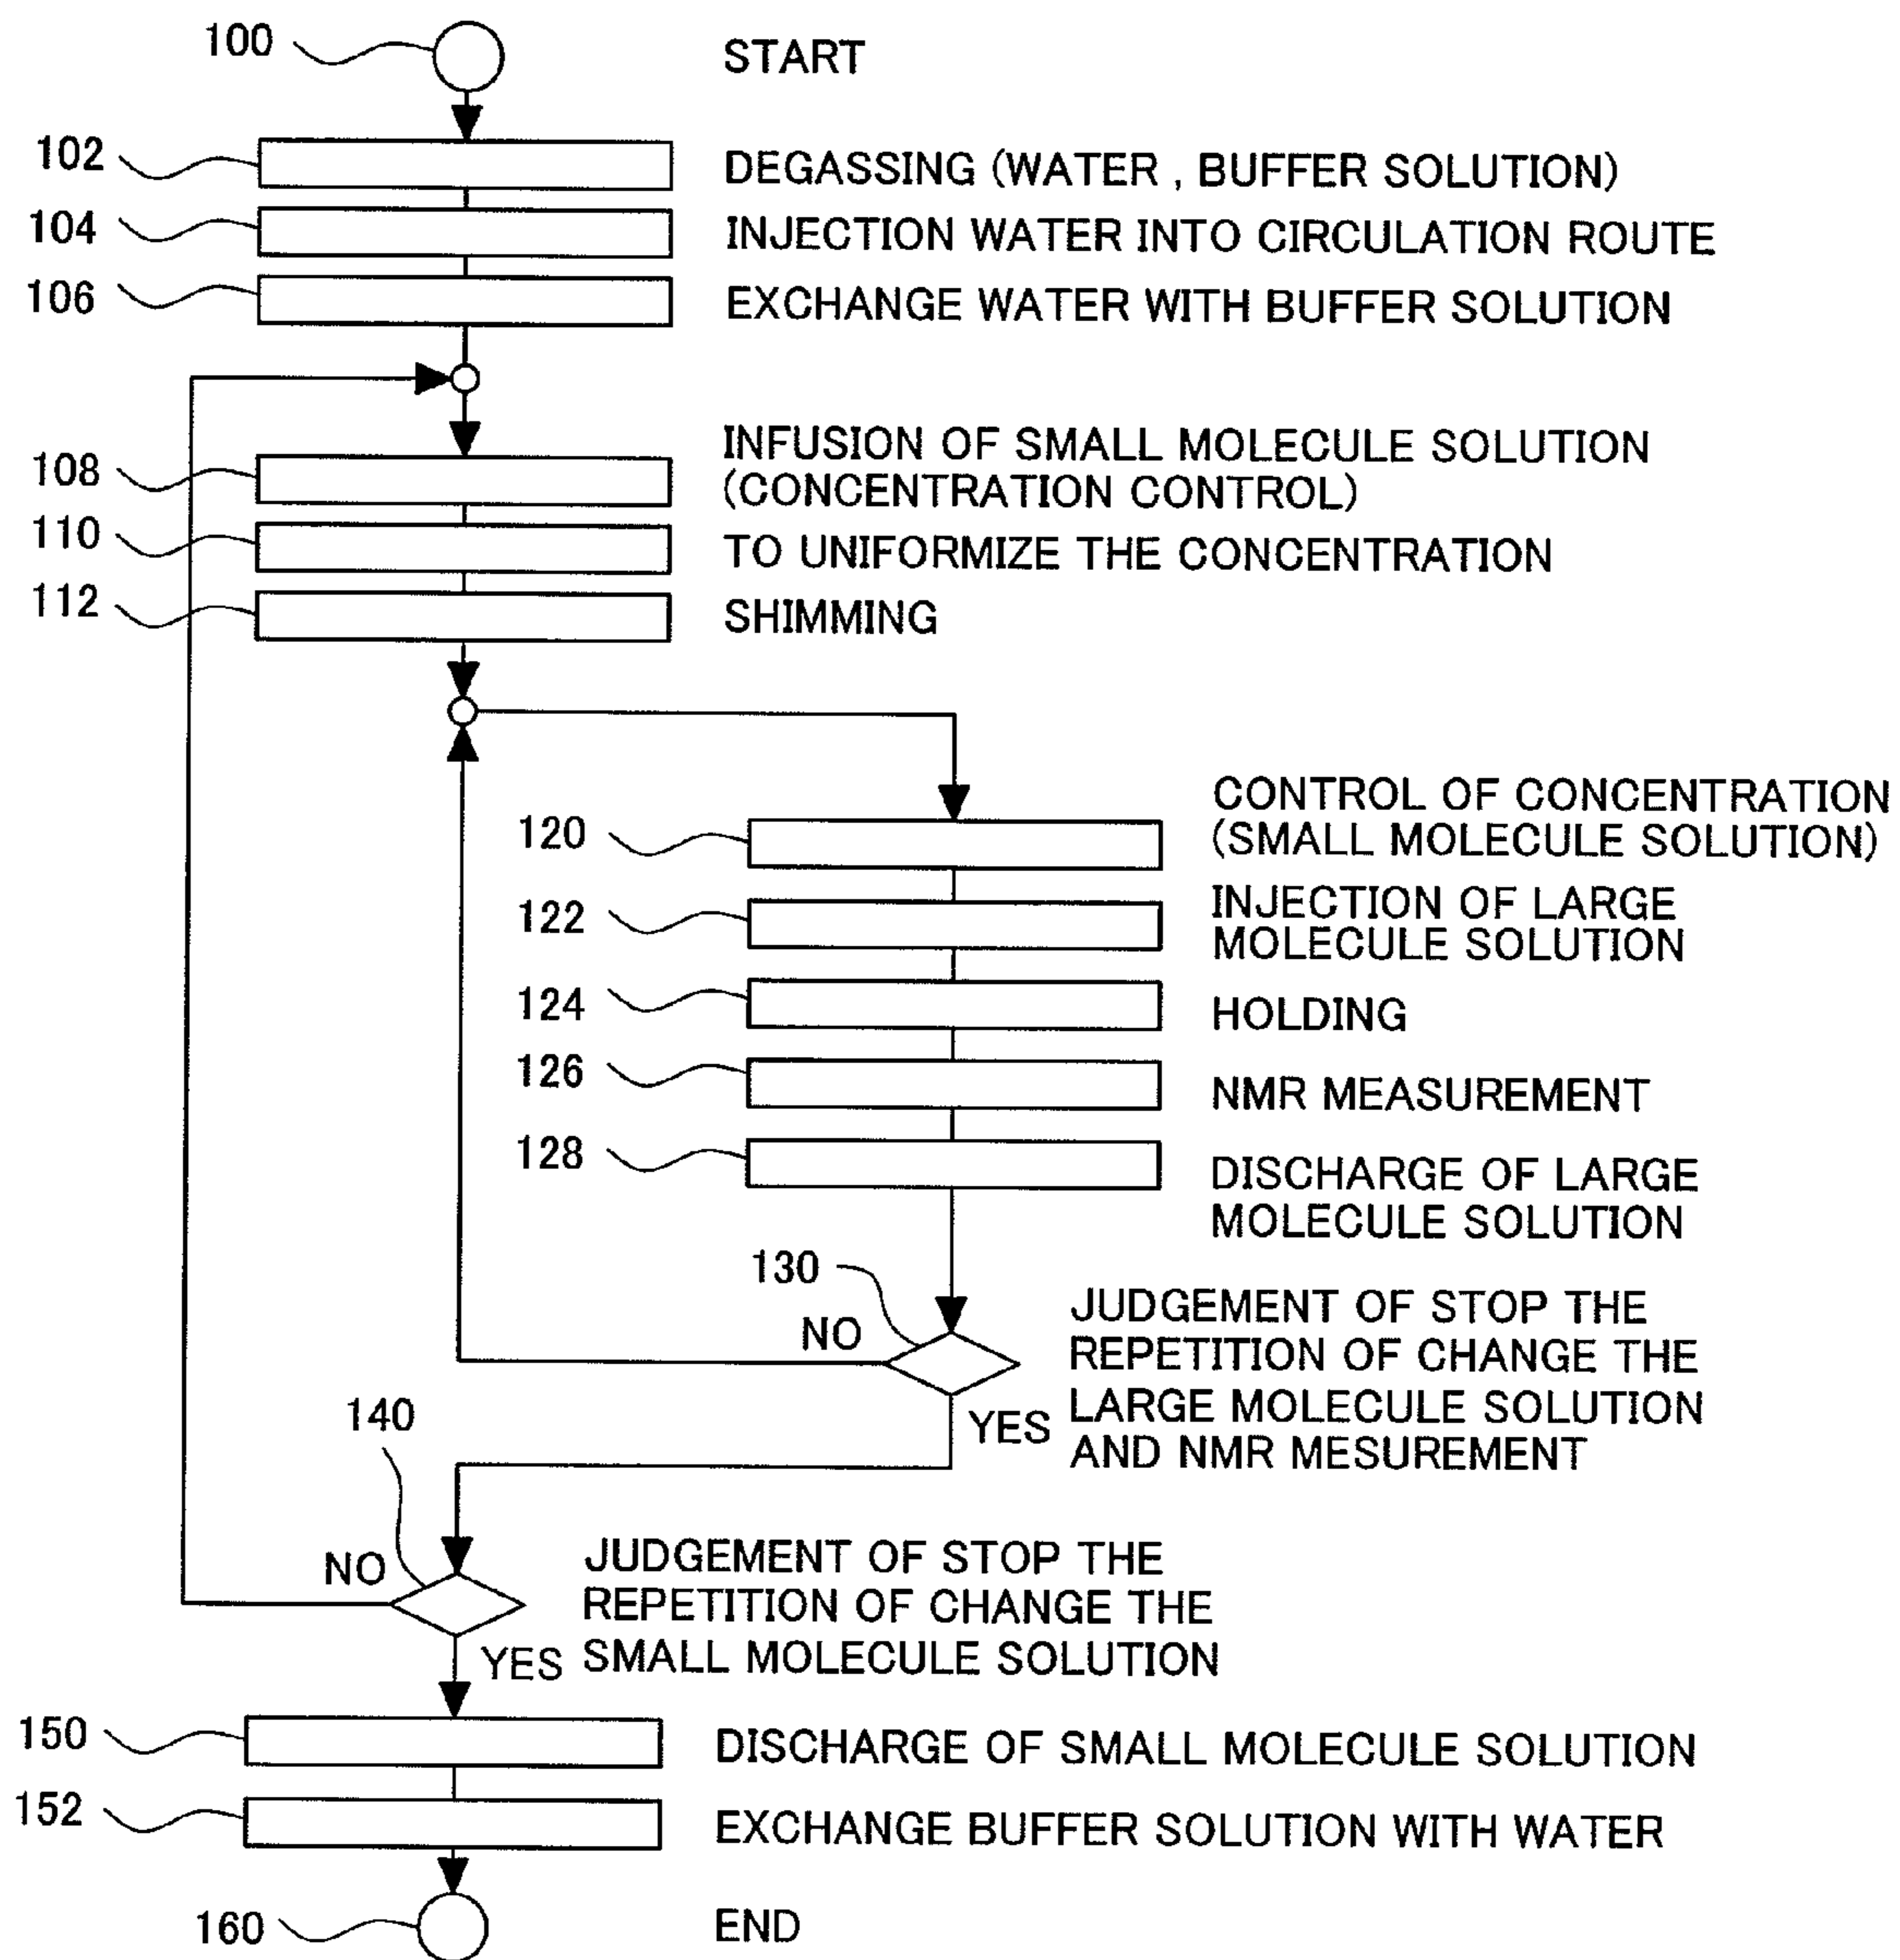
100 START

102 DEGASSING (WATER , BUFFER SOLUTION)

104 INJECTION WATER INTO CIRCULATION ROUTE

106 EXCHANGE WATER WITH BUFFER SOLUTION

108 INFUSION OF SMALL MOLECULE SOLUTION (CONCENTRATION CONTROL)

110 TO UNIFORMIZE THE CONCENTRATION

112 SHIMMING

120 CONTROL OF CONCENTRATION (SMALL MOLECULE SOLUTION)

122 INJECTION OF LARGE MOLECULE SOLUTION

124 HOLDING

126 NMR MEASUREMENT

128 DISCHARGE OF LARGE MOLECULE SOLUTION

130 JUDGEMENT OF STOP THE REPETITION OF CHANGE THE LARGE MOLECULE SOLUTION AND NMR MESUREMENT

NO

YES

140 JUDGEMENT OF STOP THE REPETITION OF CHANGE THE SMALL MOLECULE SOLUTION

NO

YES

150 DISCHARGE OF SMALL MOLECULE SOLUTION

152 EXCHANGE BUFFER SOLUTION WITH WATER

160 END